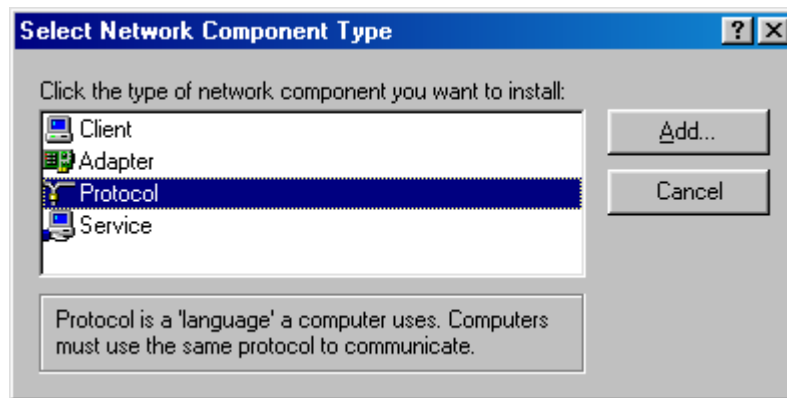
Select Network Component Type

?

X

Click the type of network component you want to install:

Client

Adapter

Protocol

Service

Add...

Cancel

Protocol is a 'language' a computer uses. Computers must use the same protocol to communicate.